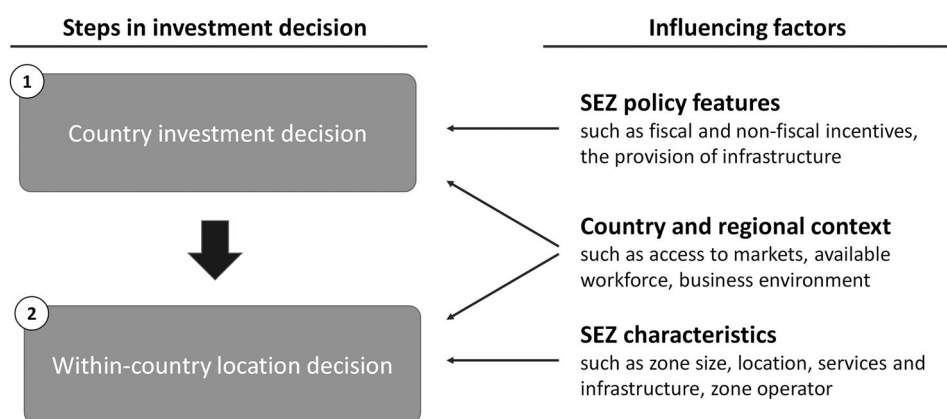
Steps in investment decision

Influencing factors

1

Country investment decision

2

Within-country location decision

SEZ policy features
such as fiscal and non-fiscal incentives, the provision of infrastructure

Country and regional context
such as access to markets, available workforce, business environment

SEZ characteristics
such as zone size, location, services and infrastructure, zone operator